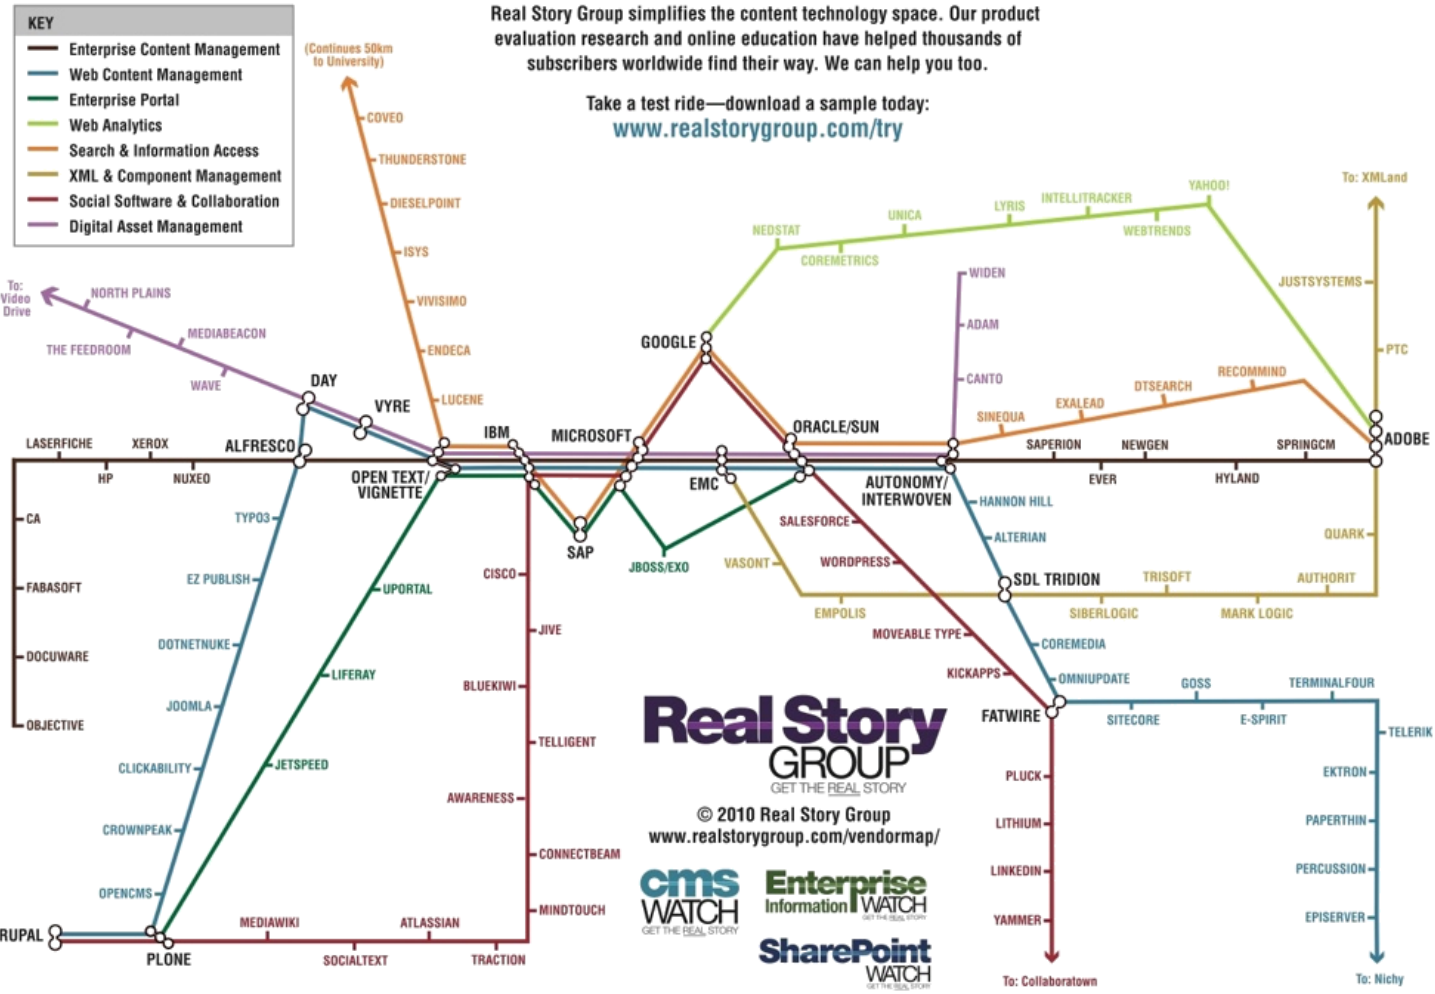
KEY
Enterprise Content Management
Web Content Management
Enterprise Portal
Web Analytics
Search & Information Access
XML & Component Management
Social Software & Collaboration
Digital Asset Management

(Continues 50km to University)

Real Story Group simplifies the content technology space. Our product evaluation research and online education have helped thousands of subscribers worldwide find their way. We can help you too.

Take a test ride—download a sample today:
www.realstorygroup.com/try

COVEO
THUNDERSTONE
DIESELPOINT
ISYS
VIVISIMO
ENDECA
LUCENE

To: XMLand
YAHOO!
INTELLITRACKER
LYRIS
UNICA
NEDSTAT
WEBTRENDS
COREMETRICS
JUSTSYSTEMS
PTC

To: Video Drive
NORTH PLAINS
MEDIABEACON
THE FEEDROOM
WAVE
DAY
VYRE

WIDEN
ADAM
CANTO
GOOGLE
RECOMMIND
DTSEARCH
EXALEAD
SINEQUA
ORACLE/SUN
ADOBE
IBM
MICROSOFT

LASERFICHE
XEROX
ALFRESCO
SAPERION
NEWGEN
SPRINGCM
HP
NUXEO
OPEN TEXT/ VIGNETTE
EMC
AUTONOMY/ INTERWOVEN
EVER
HYLAND

CA
TYPO3
HANNON HILL
SALESFORCE
ALTERIAN
QUARK
SAP
FABASOFT
EZ PUBLISH
UPORTAL
CISCO
JBOSS/EXO
VASONT
WORDPRESS
SDL TRIDION
TRISOFT
AUTHORIT
EMPOLIS
SIBERLOGIC
MARK LOGIC
DOTNETNUKE
JIVE
MOVEABLE TYPE
COREMEDIA
DOCUWARE
LIFERAY
BLUEKIWI
KICKAPPS
OMNIUPDATE
GOSS
TERMINALFOUR
JOOMLA
FATWIRE
SITECORE
E-SPIRIT
TELERIK
OBJECTIVE
TELLIGENT

Real Story GROUP
GET THE REAL STORY

CLICKABILITY
JETSPEED
PLUCK
EKTRON
AWARENESS
© 2010 Real Story Group
www.realstorygroup.com/vendormap/
CROWNPEAK
LITHIUM
PAPERTHIN
CONNECTBEAM
cms WATCH
GET THE REAL STORY
Enterprise Information WATCH
OPENCMS
LINKEDIN
PERCUSSION
MINDTOUCH
MEDIAWIKI
ATLASSIAN
EPISERVER
YAMMER
SharePoint WATCH
RUPAL
PLONE
SOCIALTEXT
TRACTION
To: Collaboratown
To: Nichy